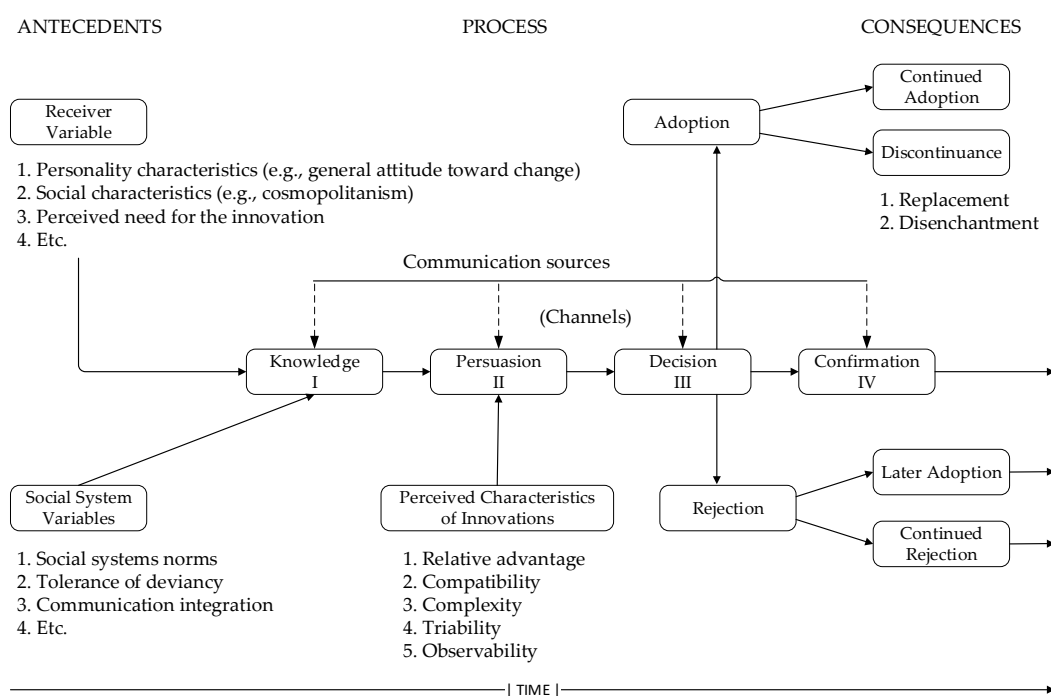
ANTECEDENTS

PROCESS

CONSEQUENCES

Receiver Variable

1. Personality characteristics (e.g., general attitude toward change)
2. Social characteristics (e.g., cosmopolitanism)
3. Perceived need for the innovation
4. Etc.

Adoption

Continued Adoption

Discontinuance

1. Replacement
2. Disenchantment

Communication sources

(Channels)

Knowledge I

Persuasion II

Decision III

Confirmation IV

Social System Variables

1. Social systems norms
2. Tolerance of deviancy
3. Communication integration
4. Etc.

Perceived Characteristics of Innovations

1. Relative advantage
2. Compatibility
3. Complexity
4. Triability
5. Observability

Rejection

Later Adoption

Continued Rejection

TIME